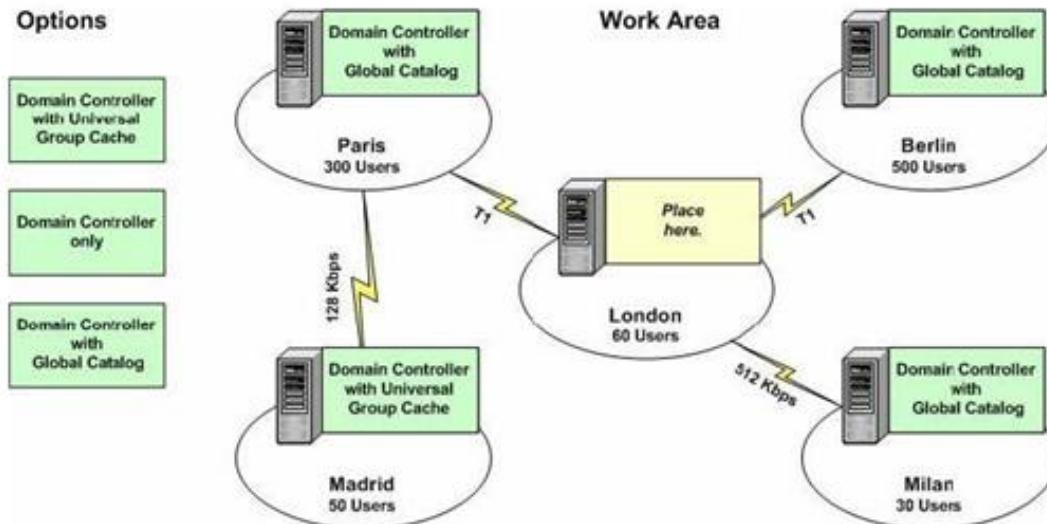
Options

Domain Controller with Universal Group Cache

Domain Controller only

Domain Controller with Global Catalog

Work Area

Domain Controller with Global Catalog

Paris
300 Users

Domain Controller with Global Catalog

Berlin
500 Users

T1

Place here.

T1

128 Kbps

London
60 Users

Domain Controller with Universal Group Cache

512 Kbps

Domain Controller with Global Catalog

Madrid
50 Users

Milan
30 Users